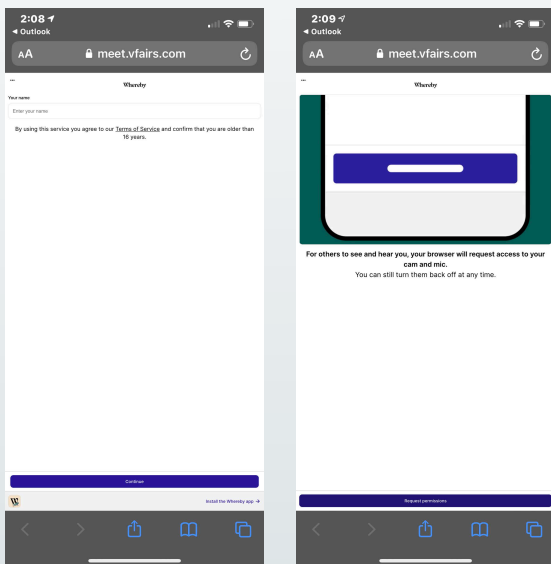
2:08
◀ Outlook
AA meet.vfairs.com

Whereby

Your name
Enter your name

By using this service you agree to our Terms of Service and confirm that you are older than 16 years.

Continue

Install the Whereby app →

2:09
◀ Outlook
AA meet.vfairs.com

Whereby

For others to see and hear you, your browser will request access to your cam and mic.
You can still turn them back off at any time.

Request permissions